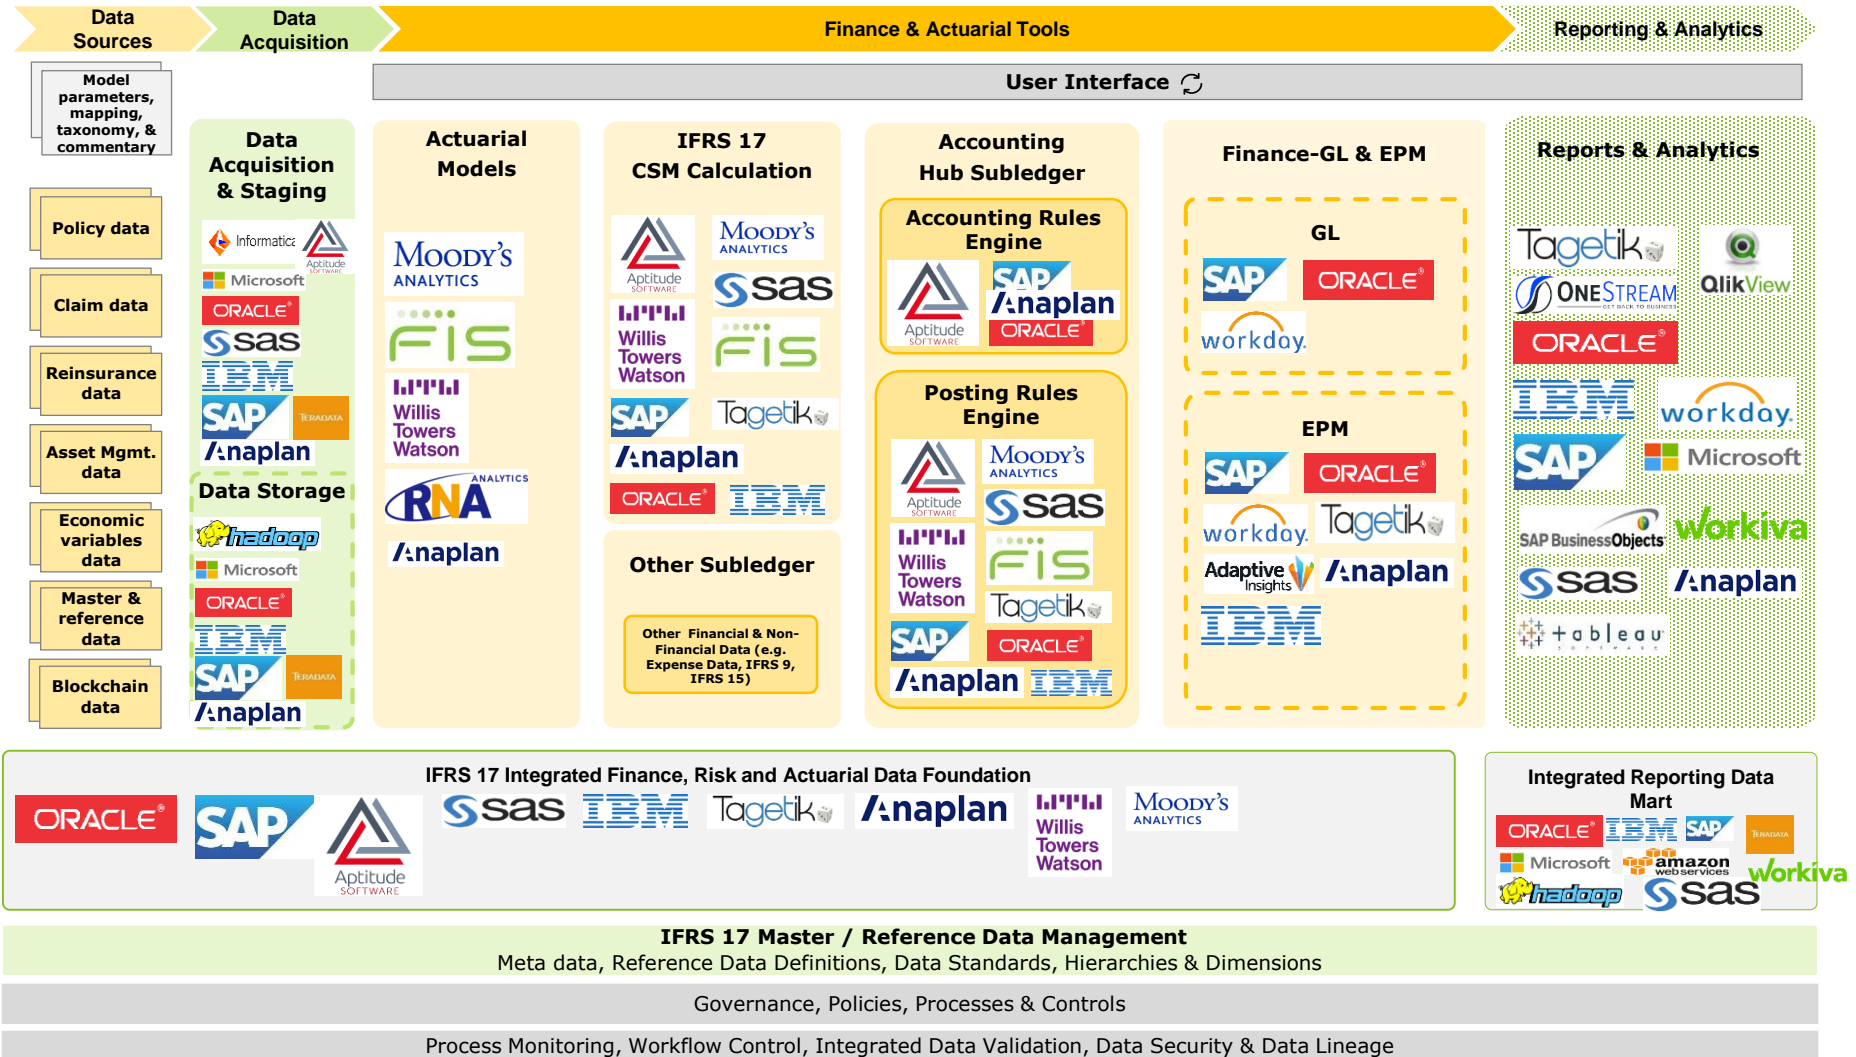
Data Sources | Data Acquisition | Finance & Actuarial Tools | Reporting & Analytics

Model parameters, mapping, taxonomy, & commentary

User Interface

Policy data

Claim data

Reinsurance data

Asset Mgmt. data

Economic variables data

Master & reference data

Blockchain data

Data Acquisition & Staging

Informatica
Aptitude SOFTWARE
Microsoft
ORACLE
sas
IBM
SAP
TERADATA
Anaplan

Data Storage

hadoop
Microsoft
ORACLE
IBM
SAP
TERADATA
Anaplan

Actuarial Models

MOODY'S ANALYTICS
FIS
Willis Towers Watson
RNA ANALYTICS
Anaplan

IFRS 17 CSM Calculation

Aptitude SOFTWARE
MOODY'S ANALYTICS
Willis Towers Watson
sas
FIS
SAP
Tagetik
Anaplan
ORACLE
IBM

Other Subledger

Other Financial & Non-Financial Data (e.g. Expense Data, IFRS 9, IFRS 15)

Accounting Hub Subledger

Accounting Rules Engine

Aptitude SOFTWARE
SAP
Anaplan
ORACLE

Posting Rules Engine

Aptitude SOFTWARE
MOODY'S ANALYTICS
sas
Willis Towers Watson
FIS
Tagetik
SAP
ORACLE
Anaplan
IBM

Finance-GL & EPM

GL

SAP
ORACLE
workday.

EPM

SAP
ORACLE
workday.
Tagetik
Adaptive Insights
Anaplan
IBM

Reports & Analytics

Tagetik
QlikView
ONESTREAM
ORACLE
IBM
workday.
SAP
Microsoft
SAP BusinessObjects
Workiva
sas
Anaplan
tableau SOFTWARE

IFRS 17 Integrated Finance, Risk and Actuarial Data Foundation

ORACLE
SAP
Aptitude SOFTWARE
sas
IBM
Tagetik
Anaplan
Willis Towers Watson
MOODY'S ANALYTICS

Integrated Reporting Data Mart

ORACLE
IBM
SAP
TERADATA
Microsoft
amazon web services
Workiva
hadoop
sas

IFRS 17 Master / Reference Data Management
Meta data, Reference Data Definitions, Data Standards, Hierarchies & Dimensions

Governance, Policies, Processes & Controls

Process Monitoring, Workflow Control, Integrated Data Validation, Data Security & Data Lineage